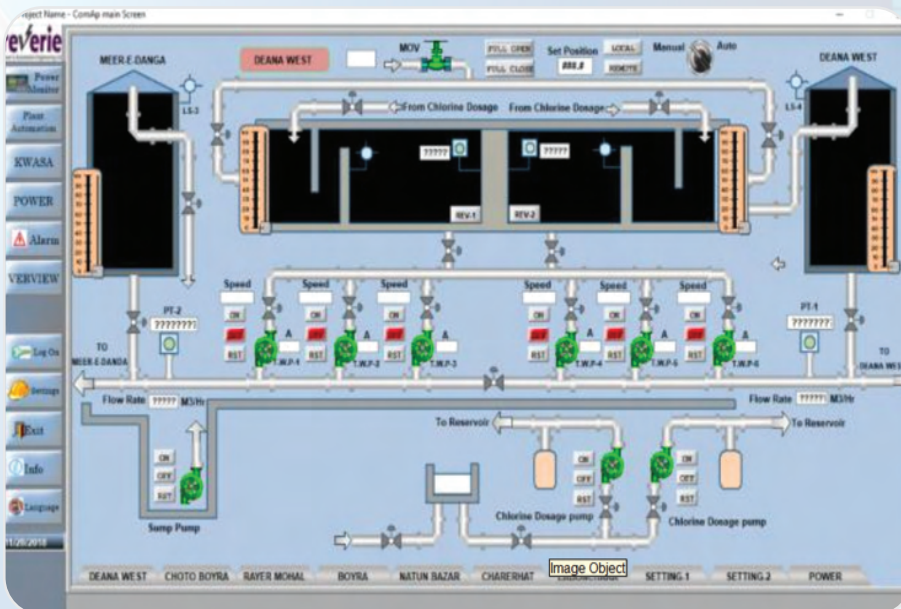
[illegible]ject Name - ComAp main Screen

reverie

Power Monitor

Plant Automation

KWASA

POWER

Alarm

VERVIEW

Log On

Settings

Exit

Info

Language

1/26/2018

MEER-E-DANGA

DEANA WEST

MOV

FULL OPEN

FULL CLOSE

Set Position

000.0

LOCAL

REMOTE

Manual

Auto

DEANA WEST

LS-3

LS-4

From Chlorine Dosage

From Chlorine Dosage

?????

?????

REV-1

REV-2

Speed

Speed

Speed

Speed

Speed

Speed

ON

OFF

RST

ON

OFF

RST

ON

OFF

RST

ON

OFF

RST

ON

OFF

RST

ON

OFF

RST

A

A

A

A

A

A

T.W.P-1

T.W.P-2

T.W.P-3

T.W.P-4

T.W.P-5

T.W.P-6

PT-2

???????

PT-1

???????

TO MEER-E-DANGA

TO DEANA WEST

Flow Rate ????? M3/Hr

Flow Rate ????? M3/Hr

To Reservoir

To Reservoir

ON

OFF

RST

ON

OFF

RST

ON

OFF

RST

Sump Pump

Chlorine Dosage pump

Chlorine Dosage pump

DEANA WEST

CHOTO BOYRA

RAYER MOHAL

BOYRA

NATUN BAZAR

CHAREHAT

Image Object

SETTING.1

SETTING.2

POWER